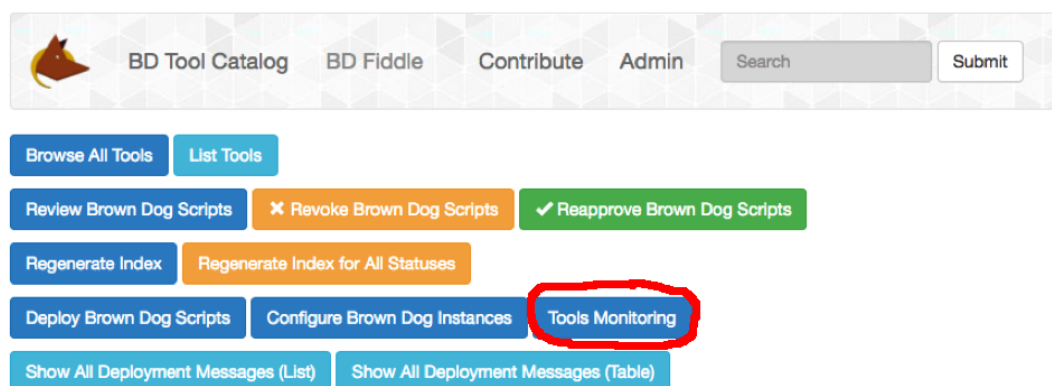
BD Tool Catalog BD Fiddle Contribute Admin Search Submit

Browse All Tools List Tools

Review Brown Dog Scripts ✖ Revoke Brown Dog Scripts ✔ Reapprove Brown Dog Scripts

Regenerate Index Regenerate Index for All Statuses

Deploy Brown Dog Scripts Configure Brown Dog Instances Tools Monitoring

Show All Deployment Messages (List) Show All Deployment Messages (Table)